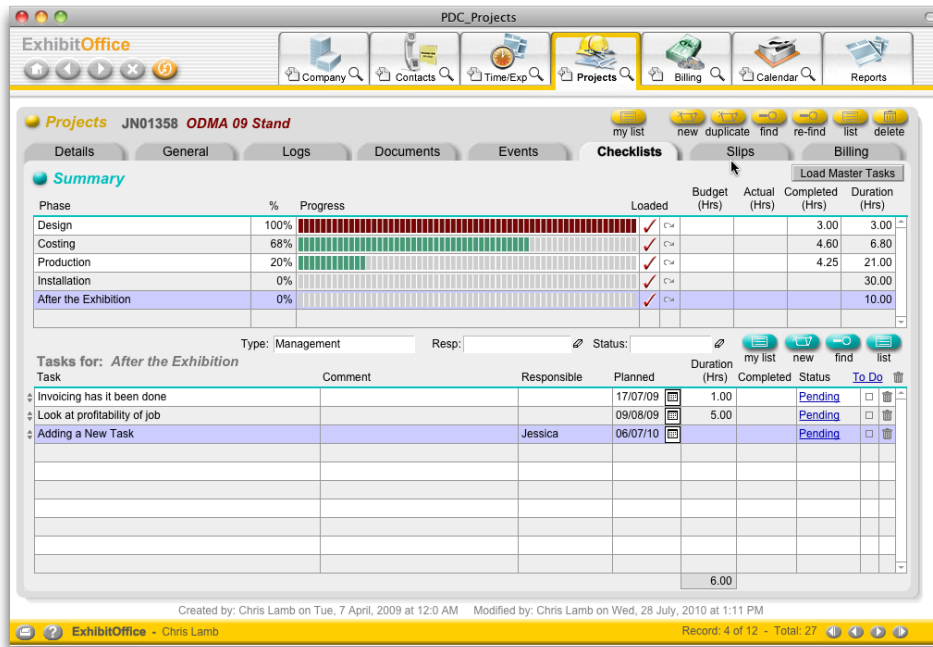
PDC_Projects

ExhibitOffice

Company Contacts Time/Exp Projects Billing Calendar Reports

Projects JN01358 ODMA 09 Stand

my list new duplicate find re-find list delete

Details General Logs Documents Events Checklists Slips Billing

Summary

Load Master Tasks

| Phase | % | Progress | Loaded | | Budget (Hrs) | Actual (Hrs) | Completed (Hrs) | Duration (Hrs) |
|---|---|---|---|---|---|---|---|---|
| Design | 100% | | ✓ | | | | 3.00 | 3.00 |
| Costing | 68% | | ✓ | | | | 4.60 | 6.80 |
| Production | 20% | | ✓ | | | | 4.25 | 21.00 |
| Installation | 0% | | ✓ | | | | | 30.00 |
| After the Exhibition | 0% | | ✓ | | | | | 10.00 |

Type: Management Resp: Status:

my list new find list

Tasks for: After the Exhibition

| Task | Comment | Responsible | Planned | Duration (Hrs) | Completed | Status | To Do |
|---|---|---|---|---|---|---|---|
| Invoicing has it been done | | | 17/07/09 | 1.00 | | Pending | |
| Look at profitability of job | | | 09/08/09 | 5.00 | | Pending | |
| Adding a New Task | | Jessica | 06/07/10 | | | Pending | |
| | | | | 6.00 | | | |

Created by: Chris Lamb on Tue, 7 April, 2009 at 12:0 AM Modified by: Chris Lamb on Wed, 28 July, 2010 at 1:11 PM

ExhibitOffice - Chris Lamb

Record: 4 of 12 - Total: 27